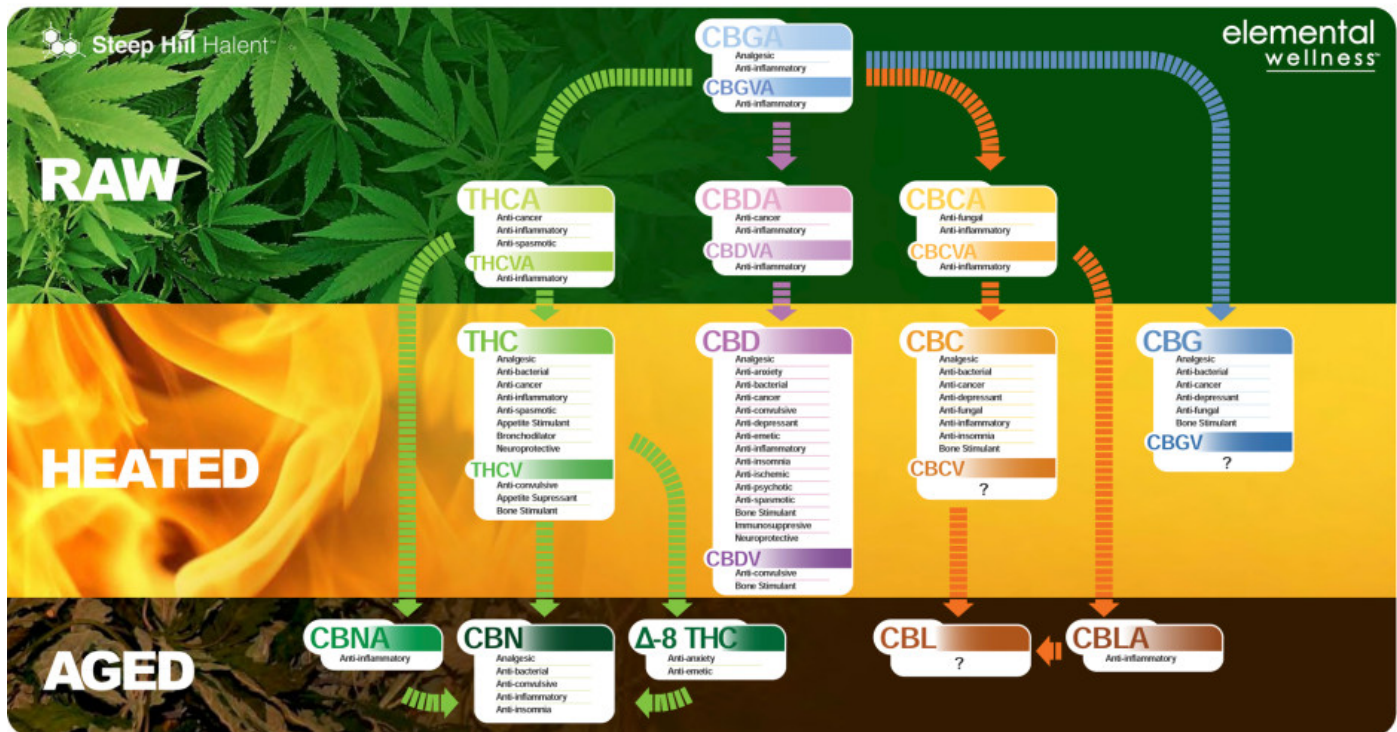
Steep Hill Halent

elemental wellness

CBGA
Analgesic
Anti-inflammatory
CBGVA
Anti-inflammatory

RAW

THCA
Anti-cancer
Anti-inflammatory
Anti-spasmotic
THCVA
Anti-inflammatory

CBDA
Anti-cancer
Anti-inflammatory
CBDVA
Anti-inflammatory

CBCA
Anti-fungal
Anti-inflammatory
CBCVA
Anti-inflammatory

HEATED

THC
Analgesic
Anti-bacterial
Anti-cancer
Anti-inflammatory
Anti-spasmotic
Appetite Stimulant
Bronchodilator
Neuroprotective
THCV
Anti-convulsive
Appetite Supressant
Bone Stimulant

CBD
Analgesic
Anti-anxiety
Anti-bacterial
Anti-cancer
Anti-convulsive
Anti-depressant
Anti-emetic
Anti-inflammatory
Anti-insomnia
Anti-ischemic
Anti-psychotic
Anti-spasmotic
Bone Stimulant
Immunosuppresive
Neuroprotective
CBDV
Anti-convulsive
Bone Stimulant

CBC
Analgesic
Anti-bacterial
Anti-cancer
Anti-depressant
Anti-fungal
Anti-inflammatory
Anti-insomnia
Bone Stimulant
CBCV
?

CBG
Analgesic
Anti-bacterial
Anti-cancer
Anti-depressant
Anti-fungal
Bone Stimulant
CBGV
?

AGED

CBNA
Anti-inflammatory

CBN
Analgesic
Anti-bacterial
Anti-convulsive
Anti-inflammatory
Anti-insomnia

Δ-8 THC
Anti-anxiety
Anti-emetic

CBL
?

CBLA
Anti-inflammatory